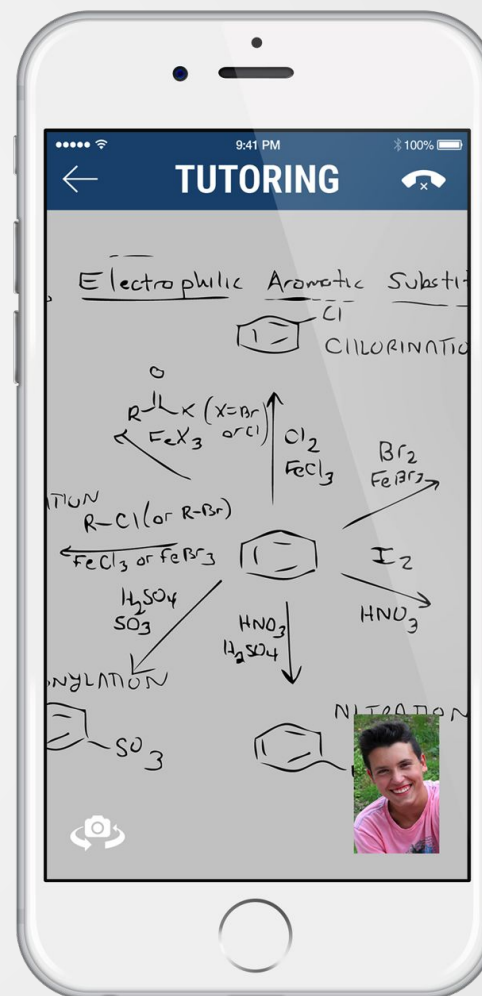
••••• 9:41 PM 100%

TUTORING

Electrophilic Aromatic Substit

Cl

CHLORINATIO

O

R X (X=Br or Cl)

$FeX_3$

$Cl_2$
$FeCl_3$

$Br_2$
$FeBr_3$

ATION

R–Cl (or R–Br)

$FeCl_3$ or $FeBr_3$

$I_2$

$H_2SO_4$
$SO_3$

$HNO_3$
$H_2SO_4$

$HNO_3$

NYLATION

NITRATION

$SO_3$